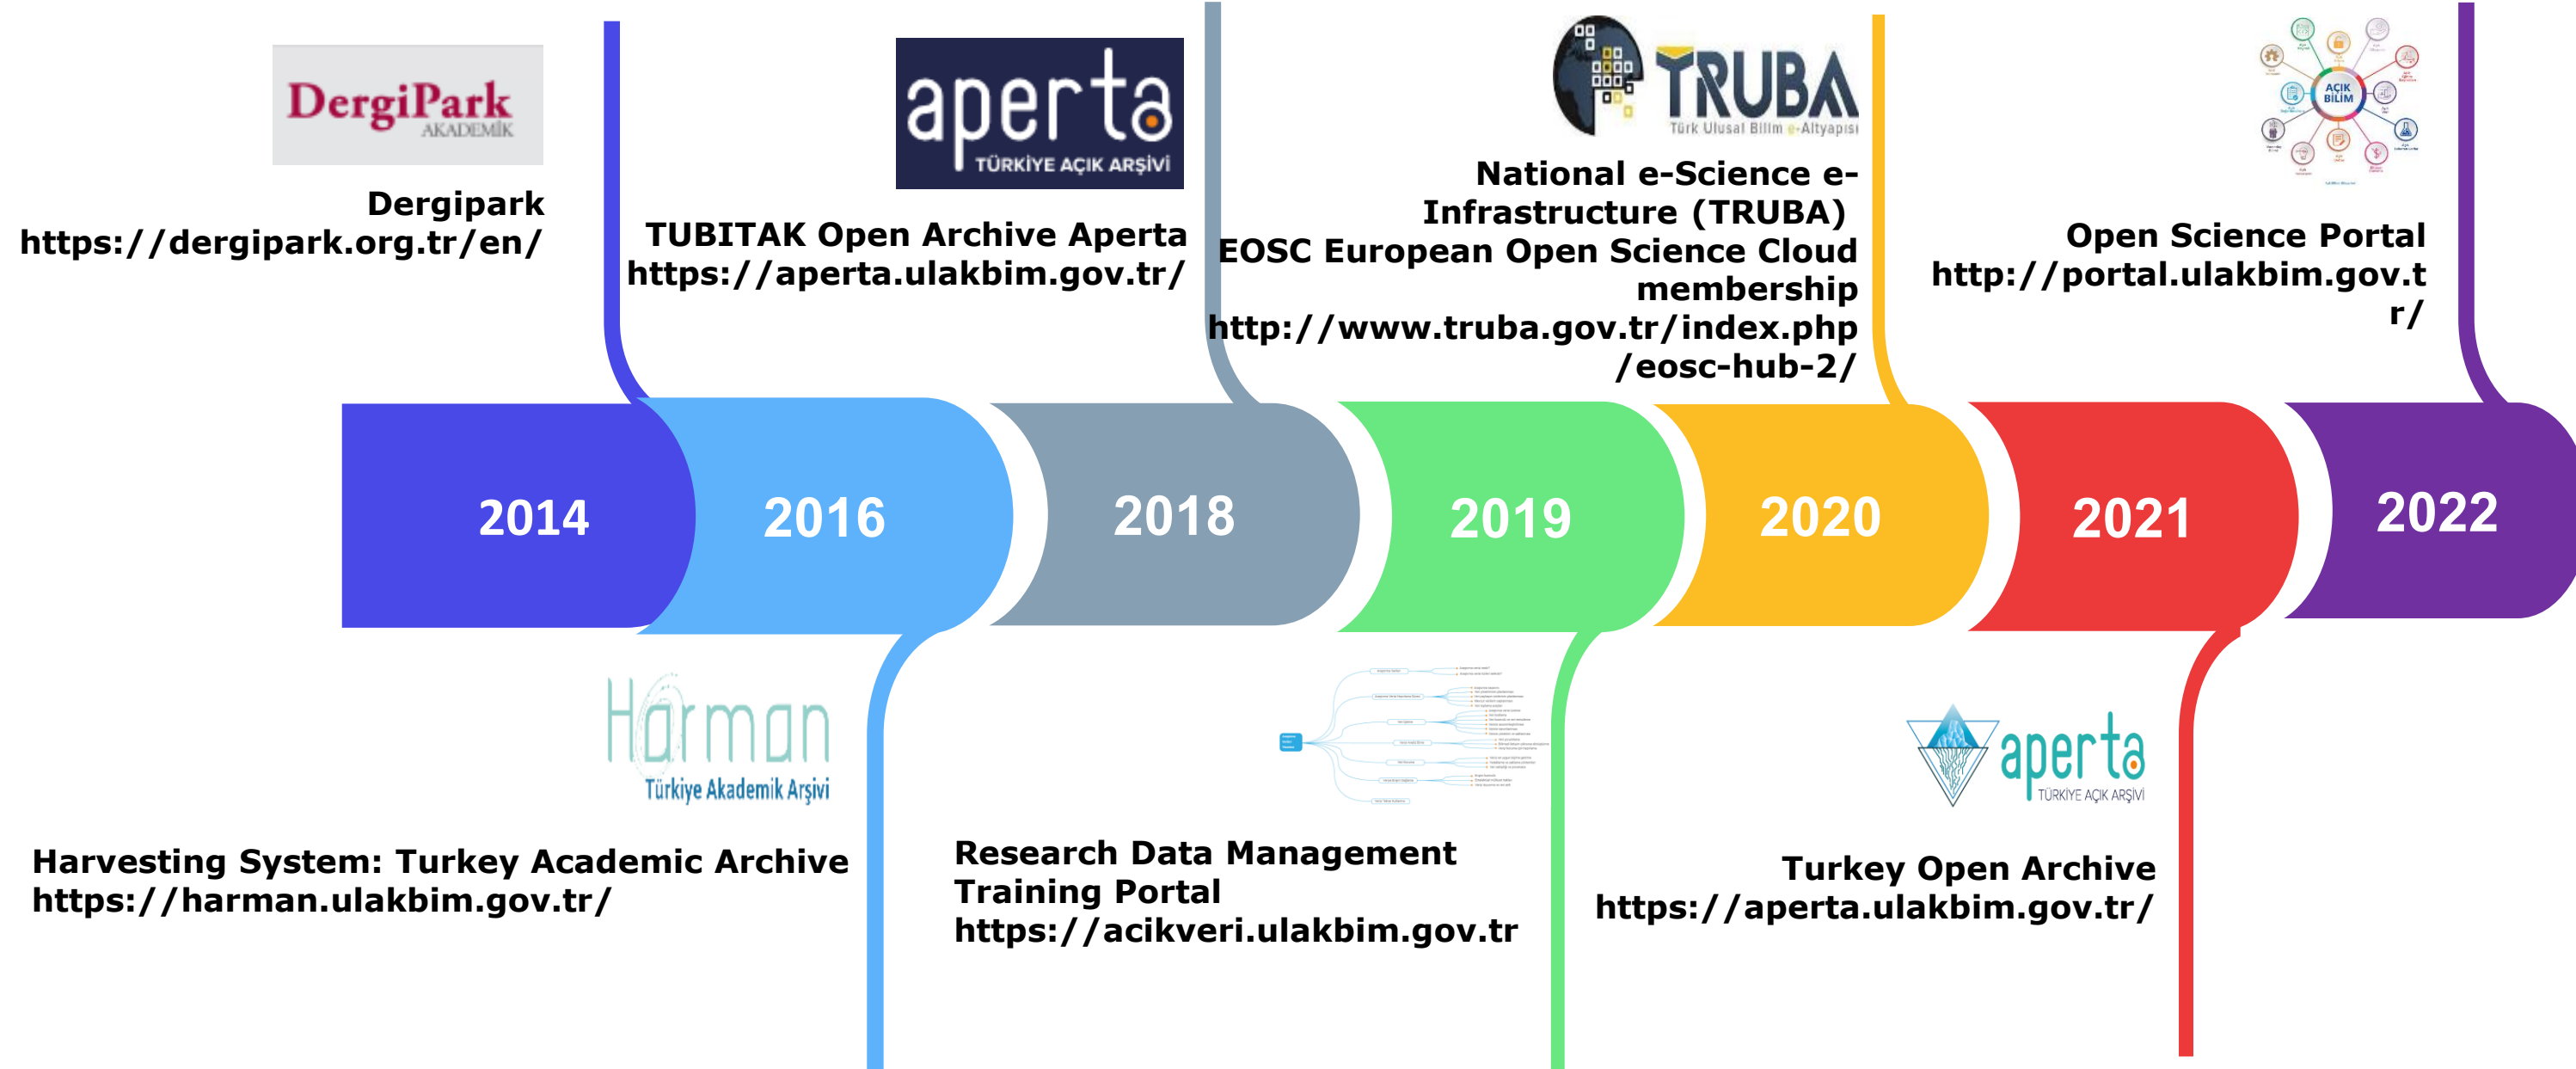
DergiPark AKADEMİK

Dergipark
https://dergipark.org.tr/en/

aperta TÜRKİYE AÇIK ARŞİVİ

TUBITAK Open Archive Aperta
https://aperta.ulakbim.gov.tr/

TRUBA Türk Ulusal Bilim e-Altyapısı

National e-Science e-Infrastructure (TRUBA)
EOSC European Open Science Cloud membership
http://www.truba.gov.tr/index.php/eosc-hub-2/

AÇIK BİLİM

Open Science Portal
http://portal.ulakbim.gov.tr/

2014
2016
2018
2019
2020
2021
2022

Harman Türkiye Akademik Arşivi

Harvesting System: Turkey Academic Archive
https://harman.ulakbim.gov.tr/

Research Data Management Training Portal
https://acikveri.ulakbim.gov.tr

aperta TÜRKİYE AÇIK ARŞİVİ

Turkey Open Archive
https://aperta.ulakbim.gov.tr/